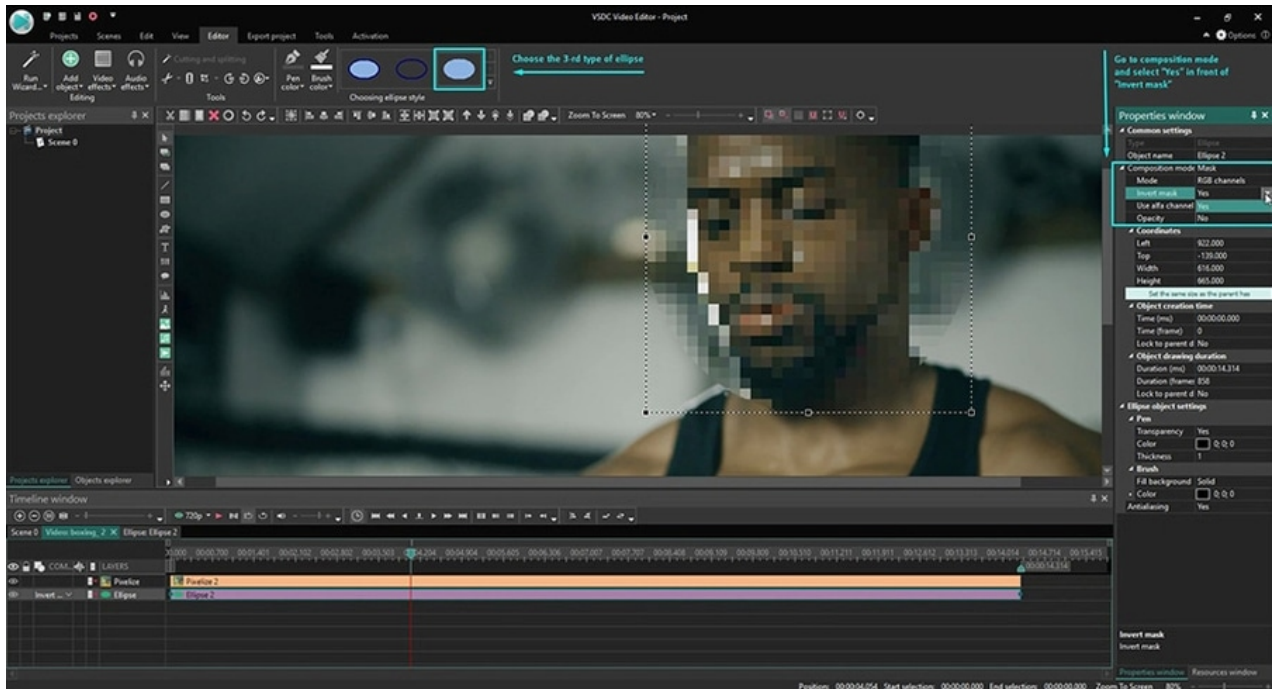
VSDC Video Editor - Project

Projects Scenes Edit View Editor Export project Tools Activation

Options

Run Wizard... Add object Video effects Audio effects Editing

Cutting and splitting

Tools

Pen color Brush color

Choosing ellipse style

Choose the 3-rd type of ellipse

Go to composition mode and select "Yes" in front of "Invert mask"

Projects explorer

Project
Scene 0

Zoom To Screen 80%

Properties window

Common settings
Type Ellipse
Object name Ellipse 2
Composition mode Mask
Mode RGB channels
Invert mask Yes
Use alfa channel Yes
Opacity No
Coordinates
Left 922.000
Top -139.000
Width 616.000
Height 665.000
Set the same size as the parent has
Object creation time
Time (ms) 00:00:00.000
Time (frame) 0
Lock to parent d No
Object drawing duration
Duration (ms) 00:00:14.314
Duration (frame) 858
Lock to parent d No
Ellipse object settings
Pen
Transparency Yes
Color 0; 0; 0
Thickness 1
Brush
Fill background Solid
Color 0; 0; 0
Antialiasing Yes

Invert mask
Invert mask

Properties window Resources window

Projects explorer Objects explorer

Timeline window

720p

Scene 0 Video boxing_2 Ellipse: Ellipse 2

COM... LAYERS
Pixelize
Invert ... Ellipse

Pixelize 2
Ellipse 2

00:00:14.314

Position: 00:00:04.054 Start selection: 00:00:00.000 End selection: 00:00:00.000 Zoom To Screen 80%